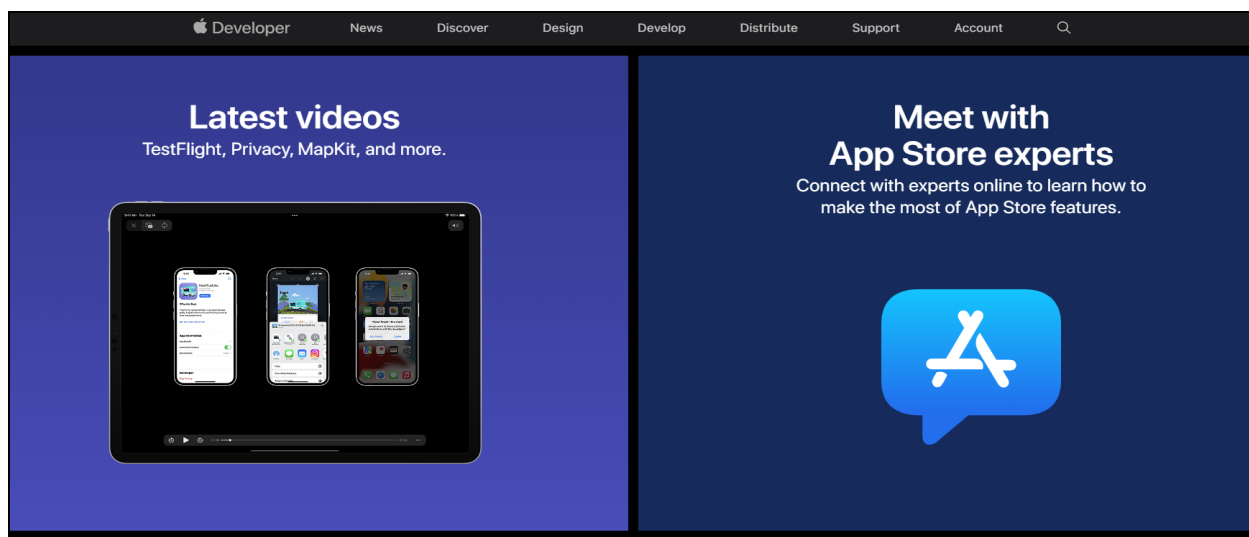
Developer News Discover Design Develop Distribute Support Account

Latest videos

TestFlight, Privacy, MapKit, and more.

Meet with App Store experts

Connect with experts online to learn how to make the most of App Store features.